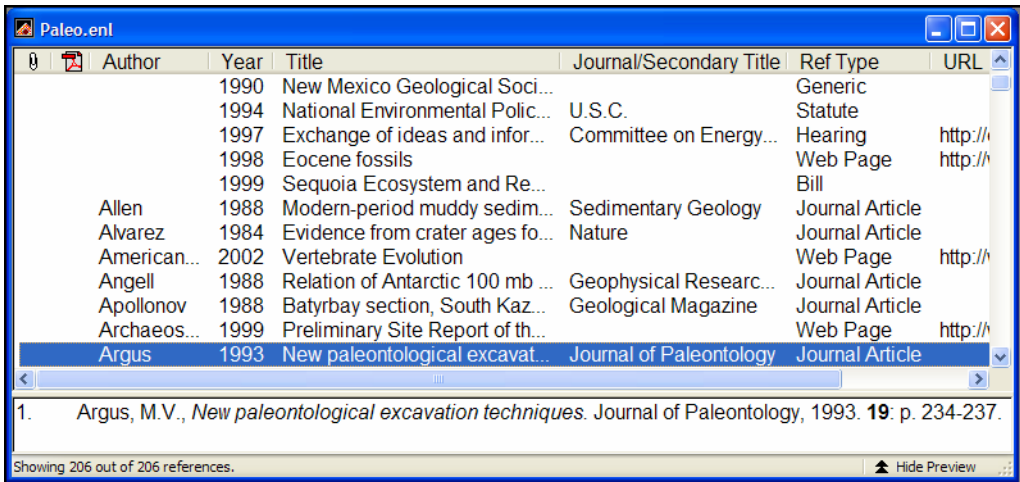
Paleo.enl

| | | Author | Year | Title | Journal/Secondary Title | Ref Type | URL |
|---|---|---|---|---|---|---|---|
| | | | 1990 | New Mexico Geological Soci... | | Generic | |
| | | | 1994 | National Environmental Polic... | U.S.C. | Statute | |
| | | | 1997 | Exchange of ideas and infor... | Committee on Energy... | Hearing | http:// |
| | | | 1998 | Eocene fossils | | Web Page | http:// |
| | | | 1999 | Sequoia Ecosystem and Re... | | Bill | |
| | | Allen | 1988 | Modern-period muddy sedim... | Sedimentary Geology | Journal Article | |
| | | Alvarez | 1984 | Evidence from crater ages fo... | Nature | Journal Article | |
| | | American... | 2002 | Vertebrate Evolution | | Web Page | http:// |
| | | Angell | 1988 | Relation of Antarctic 100 mb ... | Geophysical Researc... | Journal Article | |
| | | Apollonov | 1988 | Batyrbay section, South Kaz... | Geological Magazine | Journal Article | |
| | | Archaeos... | 1999 | Preliminary Site Report of th... | | Web Page | http:// |
| | | Argus | 1993 | New paleontological excavat... | Journal of Paleontology | Journal Article | |

1. Argus, M.V., *New paleontological excavation techniques*. Journal of Paleontology, 1993. **19**: p. 234-237.

Showing 206 out of 206 references.

Hide Preview